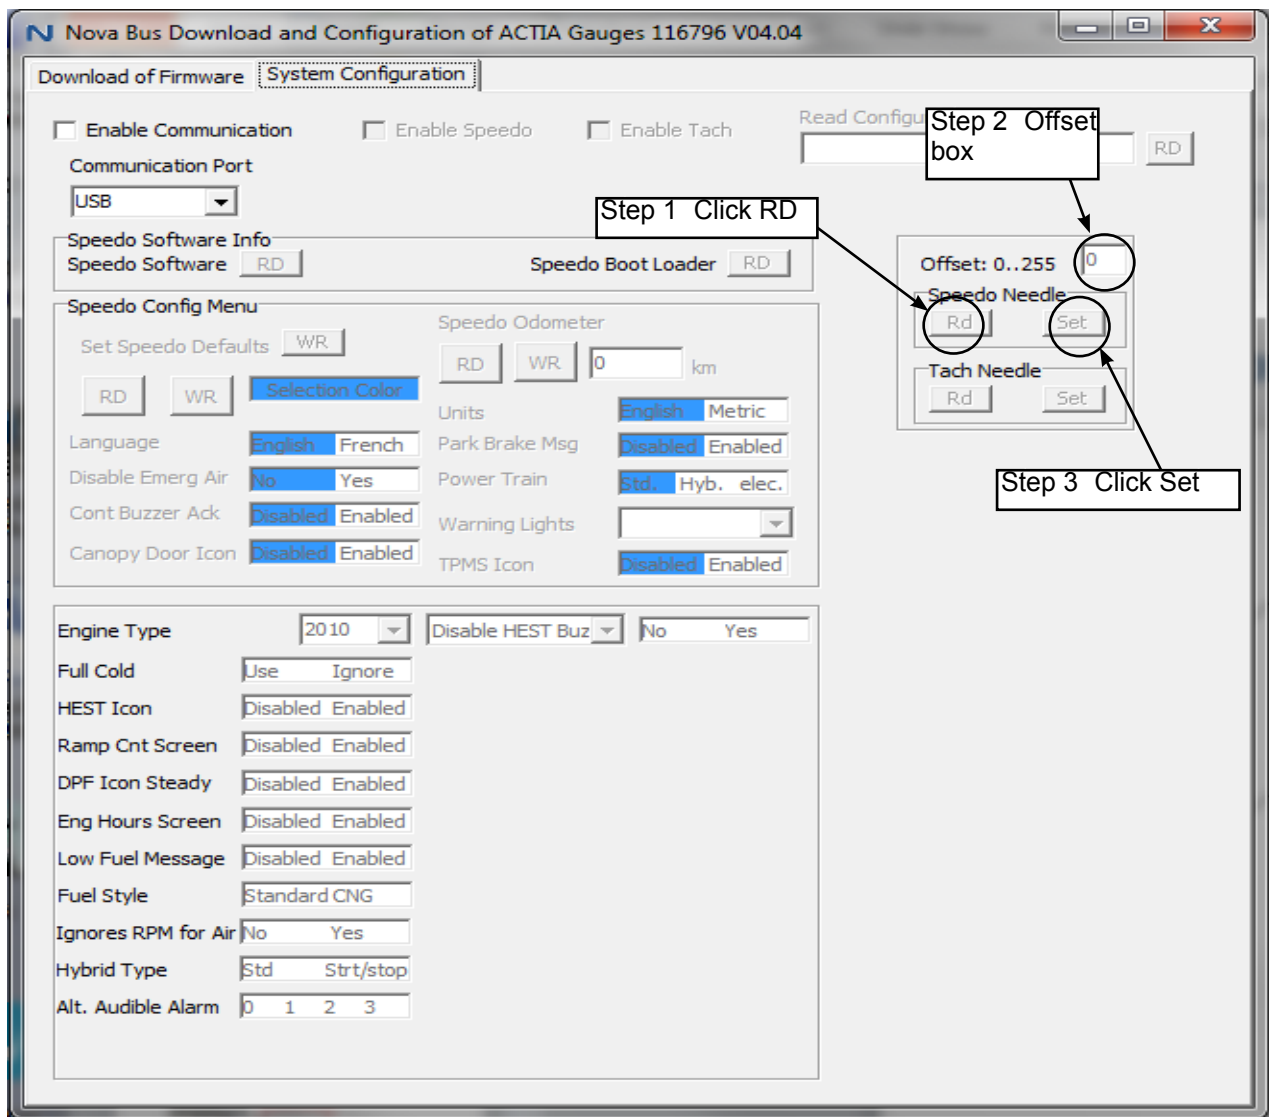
Nova Bus Download and Configuration of ACTIA Gauges 116796 V04.04

Download of Firmware | System Configuration

Enable Communication
Enable Speedo
Enable Tach
Read Configu
RD

Step 2 Offset box

Communication Port
USB

Step 1 Click RD

Speedo Software Info
Speedo Software RD
Speedo Boot Loader RD

Offset: 0..255 0
Speedo Needle
Rd Set
Tach Needle
Rd Set

Step 3 Click Set

Speedo Config Menu
Set Speedo Defaults WR
RD WR Selection Color
Speedo Odometer
RD WR 0 km

| | | |
|---|---|---|
| Units | English | Metric |
| Language | English | French |
| Park Brake Msg | Disabled | Enabled |
| Disable Emerg Air | No | Yes |
| Power Train | Std. | Hyb. elec. |
| Cont Buzzer Ack | Disabled | Enabled |
| Warning Lights | | |
| Canopy Door Icon | Disabled | Enabled |
| TPMS Icon | Disabled | Enabled |

Engine Type 2010 Disable HEST Buz No Yes

| | | |
|---|---|---|
| Full Cold | Use | Ignore |
| HEST Icon | Disabled | Enabled |
| Ramp Cnt Screen | Disabled | Enabled |
| DPF Icon Steady | Disabled | Enabled |
| Eng Hours Screen | Disabled | Enabled |
| Low Fuel Message | Disabled | Enabled |
| Fuel Style | Standard | CNG |
| Ignores RPM for Air | No | Yes |
| Hybrid Type | Std | Strt/stop |
| Alt. Audible Alarm | 0 1 2 3 | |